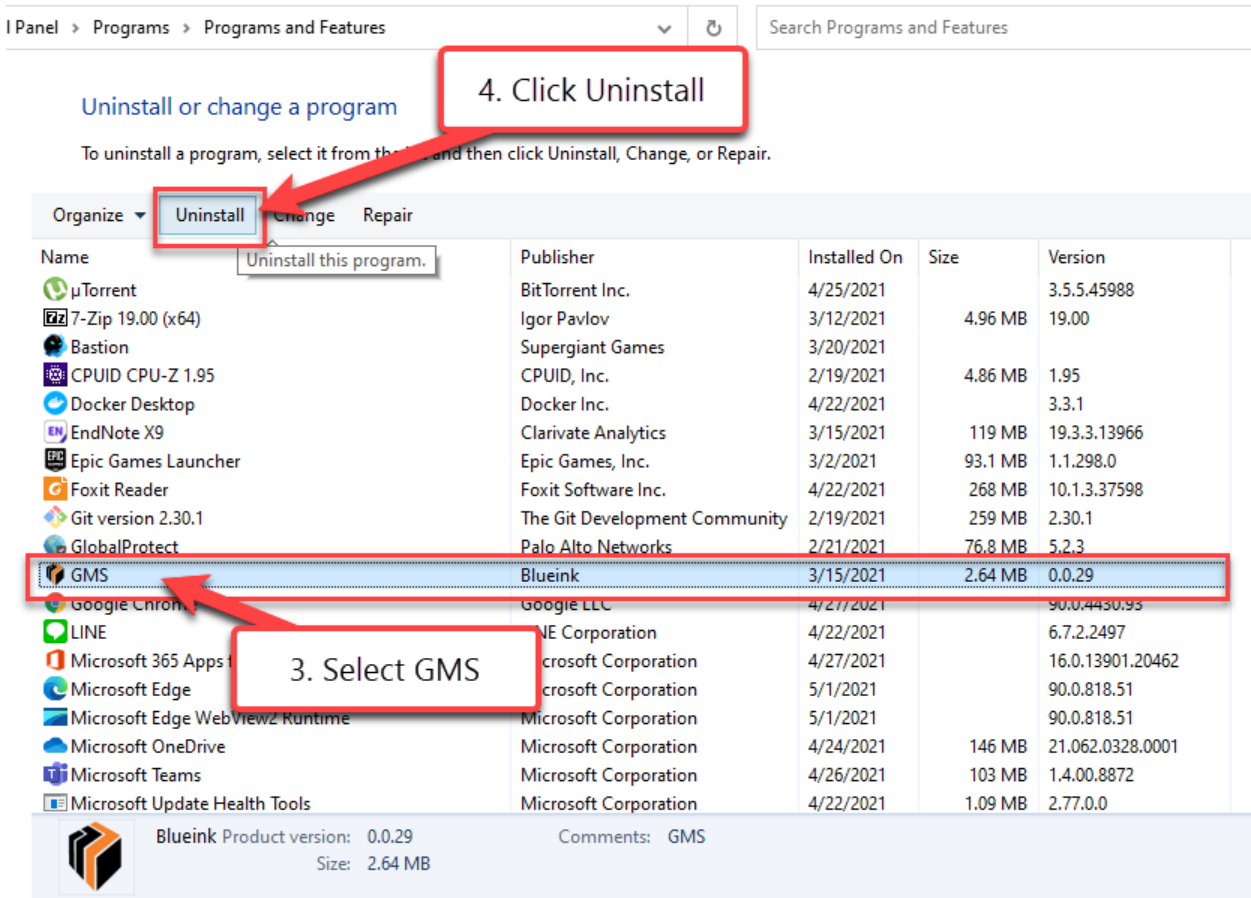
l Panel > Programs > Programs and Features

Search Programs and Features

4. Click Uninstall

Uninstall or change a program

To uninstall a program, select it from th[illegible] and then click Uninstall, Change, or Repair.

Organize ▾ Uninstall Change Repair

Uninstall this program.

| Name | Publisher | Installed On | Size | Version |
|---|---|---|---|---|
| µTorrent | BitTorrent Inc. | 4/25/2021 | | 3.5.5.45988 |
| 7-Zip 19.00 (x64) | Igor Pavlov | 3/12/2021 | 4.96 MB | 19.00 |
| Bastion | Supergiant Games | 3/20/2021 | | |
| CPUID CPU-Z 1.95 | CPUID, Inc. | 2/19/2021 | 4.86 MB | 1.95 |
| Docker Desktop | Docker Inc. | 4/22/2021 | | 3.3.1 |
| EndNote X9 | Clarivate Analytics | 3/15/2021 | 119 MB | 19.3.3.13966 |
| Epic Games Launcher | Epic Games, Inc. | 3/2/2021 | 93.1 MB | 1.1.298.0 |
| Foxit Reader | Foxit Software Inc. | 4/22/2021 | 268 MB | 10.1.3.37598 |
| Git version 2.30.1 | The Git Development Community | 2/19/2021 | 259 MB | 2.30.1 |
| GlobalProtect | Palo Alto Networks | 2/21/2021 | 76.8 MB | 5.2.3 |
| GMS | Blueink | 3/15/2021 | 2.64 MB | 0.0.29 |
| Google Chrom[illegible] | Google LLC | 4/27/2021 | | 90.0.4430.93 |
| LINE | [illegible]NE Corporation | 4/22/2021 | | 6.7.2.2497 |
| Microsoft 365 Apps f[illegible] | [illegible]icrosoft Corporation | 4/27/2021 | | 16.0.13901.20462 |
| Microsoft Edge | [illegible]icrosoft Corporation | 5/1/2021 | | 90.0.818.51 |
| Microsoft Edge WebView2 Runtime | Microsoft Corporation | 5/1/2021 | | 90.0.818.51 |
| Microsoft OneDrive | Microsoft Corporation | 4/24/2021 | 146 MB | 21.062.0328.0001 |
| Microsoft Teams | Microsoft Corporation | 4/26/2021 | 103 MB | 1.4.00.8872 |
| Microsoft Update Health Tools | Microsoft Corporation | 4/22/2021 | 1.09 MB | 2.77.0.0 |

3. Select GMS

Blueink Product version: 0.0.29 Comments: GMS
Size: 2.64 MB